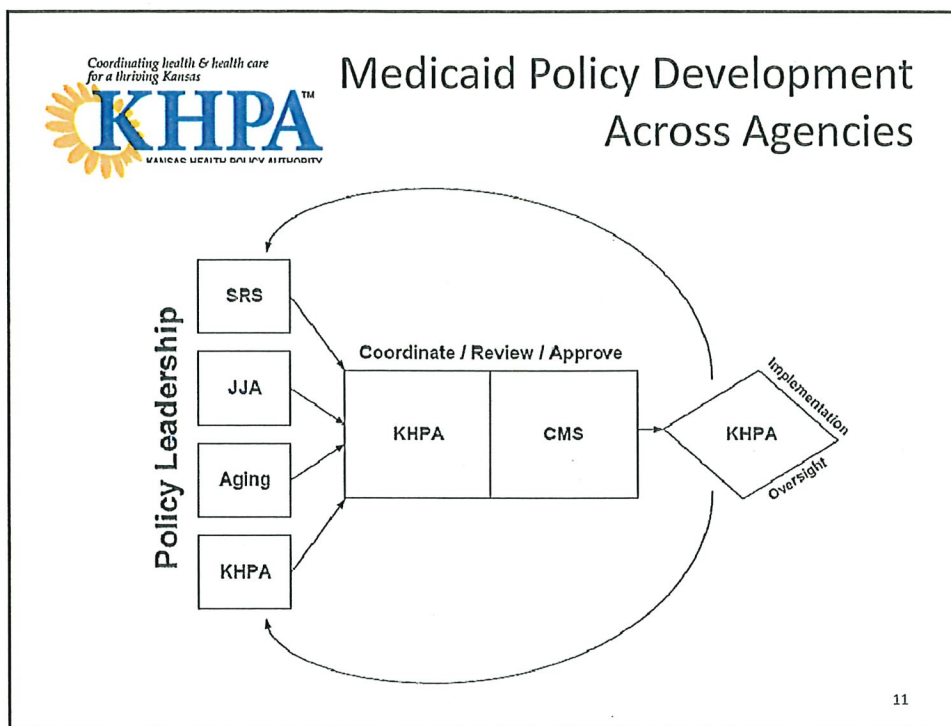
Coordinating health & health care for a thriving Kansas

KHPA™

KANSAS HEALTH POLICY AUTHORITY

Medicaid Policy Development Across Agencies

Policy Leadership

SRS

JJA

Aging

KHPA

Coordinate / Review / Approve

KHPA

CMS

KHPA

Implementation

Oversight

11